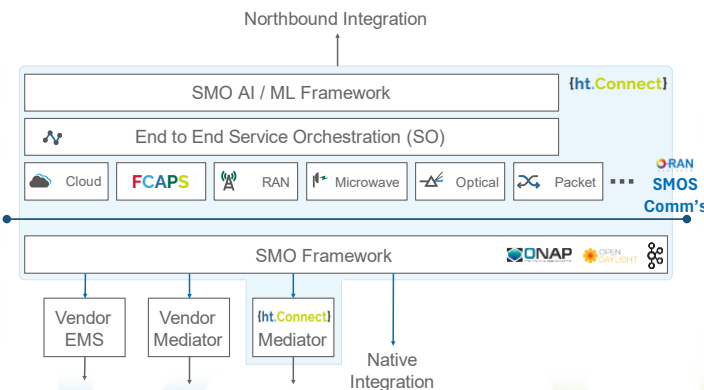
Northbound Integration

{ht.Connect}

SMO AI / ML Framework

End to End Service Orchestration (SO)

Cloud

FCAPS

RAN

Microwave

Optical

Packet

...

O-RAN

SMOS Comm's

SMO Framework

ONAP

OPEN DAYLIGHT

Vendor EMS

Vendor Mediator

{ht.Connect} Mediator

Native Integration